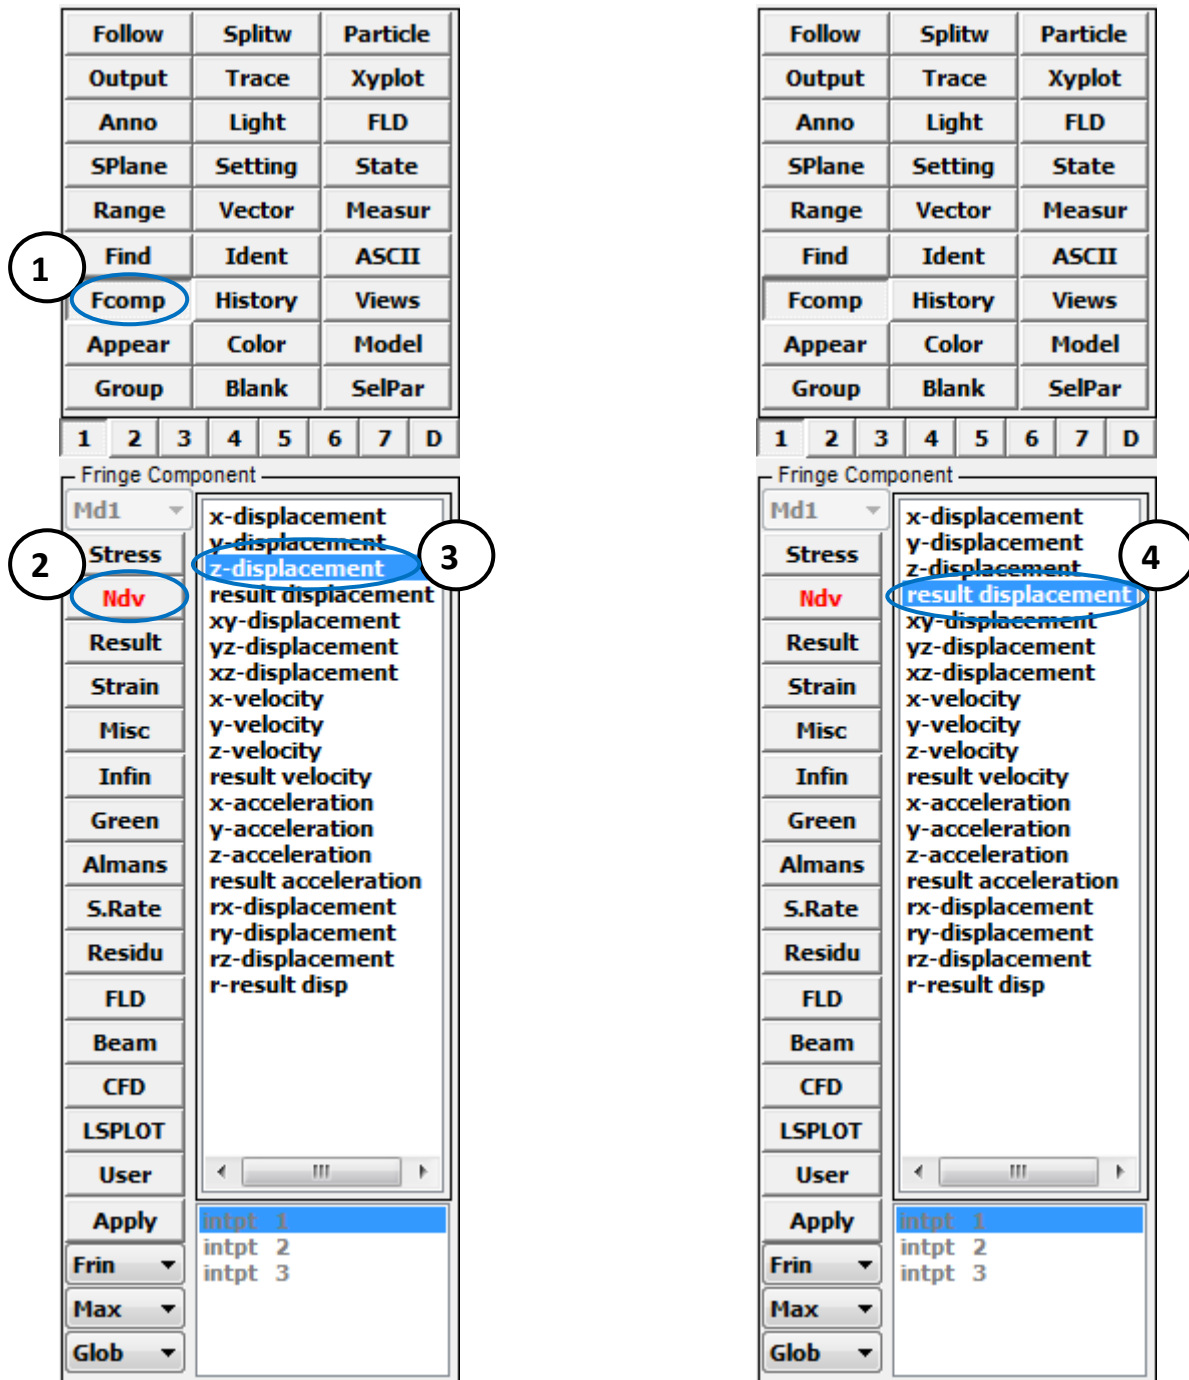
| Follow | Splitw | Particle |
|---|---|---|
| Output | Trace | Xyplot |
| Anno | Light | FLD |
| SPlane | Setting | State |
| Range | Vector | Measur |
| Find | Ident | ASCII |
| Fcomp | History | Views |
| Appear | Color | Model |
| Group | Blank | SelPar |

1

1 2 3 4 5 6 7 D

Fringe Component

Md1

2

Stress
Ndv
Result
Strain
Misc
Infin
Green
Almans
S.Rate
Residu
FLD
Beam
CFD
LSPLOT
User
Apply
Frin
Max
Glob

x-displacement
y-displacement
z-displacement
result displacement
xy-displacement
yz-displacement
xz-displacement
x-velocity
y-velocity
z-velocity
result velocity
x-acceleration
y-acceleration
z-acceleration
result acceleration
rx-displacement
ry-displacement
rz-displacement
r-result disp

3

intpt 1
intpt 2
intpt 3

| Follow | Splitw | Particle |
|---|---|---|
| Output | Trace | Xyplot |
| Anno | Light | FLD |
| SPlane | Setting | State |
| Range | Vector | Measur |
| Find | Ident | ASCII |
| Fcomp | History | Views |
| Appear | Color | Model |
| Group | Blank | SelPar |

1 2 3 4 5 6 7 D

Fringe Component

Md1

Stress
Ndv
Result
Strain
Misc
Infin
Green
Almans
S.Rate
Residu
FLD
Beam
CFD
LSPLOT
User
Apply
Frin
Max
Glob

x-displacement
y-displacement
z-displacement
result displacement
xy-displacement
yz-displacement
xz-displacement
x-velocity
y-velocity
z-velocity
result velocity
x-acceleration
y-acceleration
z-acceleration
result acceleration
rx-displacement
ry-displacement
rz-displacement
r-result disp

4

intpt 1
intpt 2
intpt 3